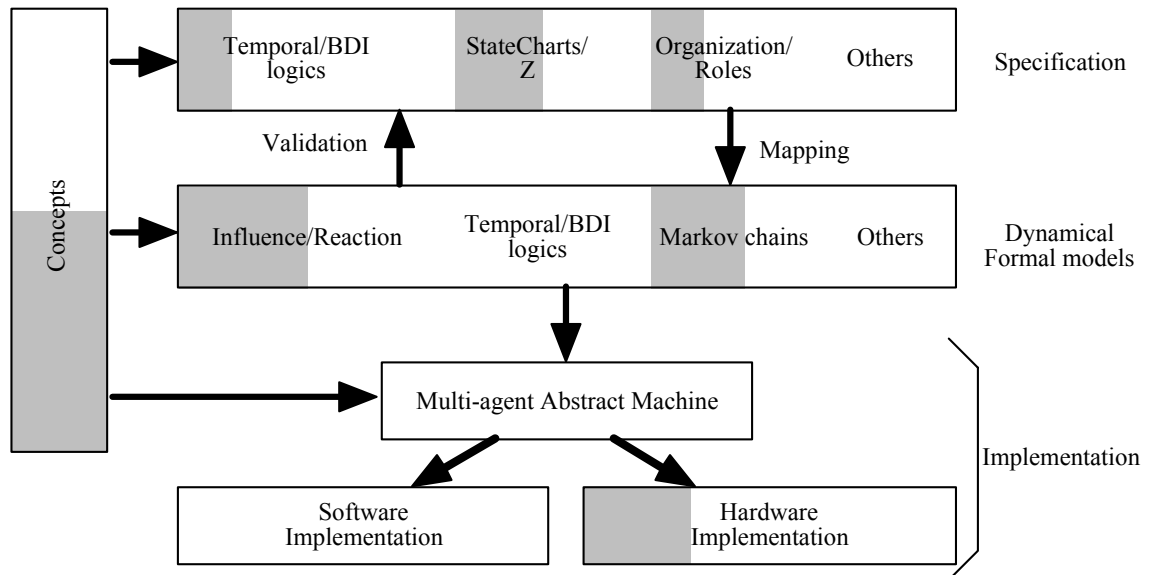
Concepts

Temporal/BDI logics

StateCharts/ Z

Organization/ Roles

Others

Specification

Validation

Mapping

Influence/Reaction

Temporal/BDI logics

Markov chains

Others

Dynamical Formal models

Multi-agent Abstract Machine

Implementation

Software Implementation

Hardware Implementation